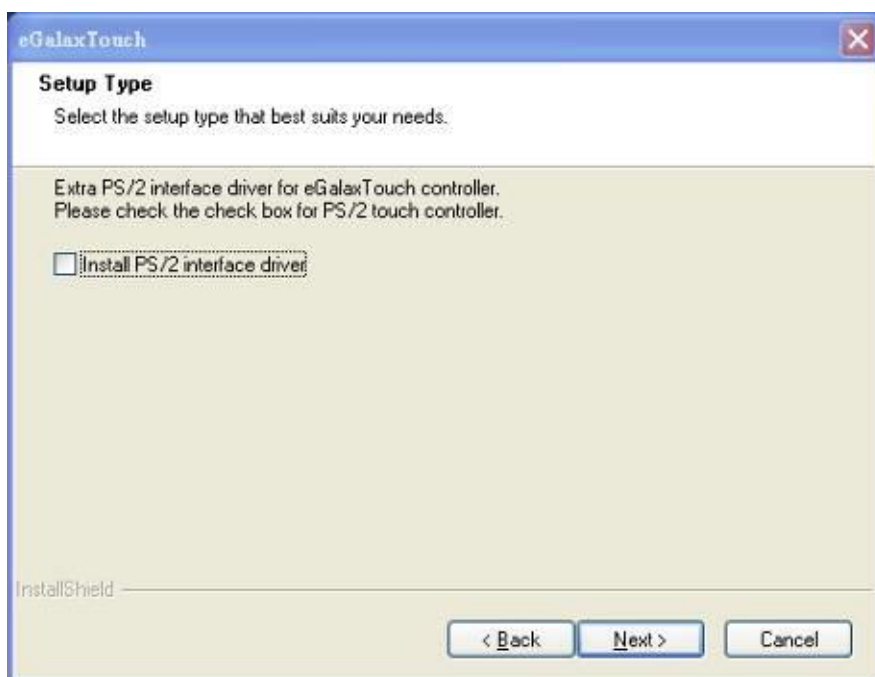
eGalaxTouch

Setup Type
Select the setup type that best suits your needs.

Extra PS/2 interface driver for eGalaxTouch controller.
Please check the check box for PS/2 touch controller.

Install PS/2 interface driver

InstallShield

< Back
Next >
Cancel